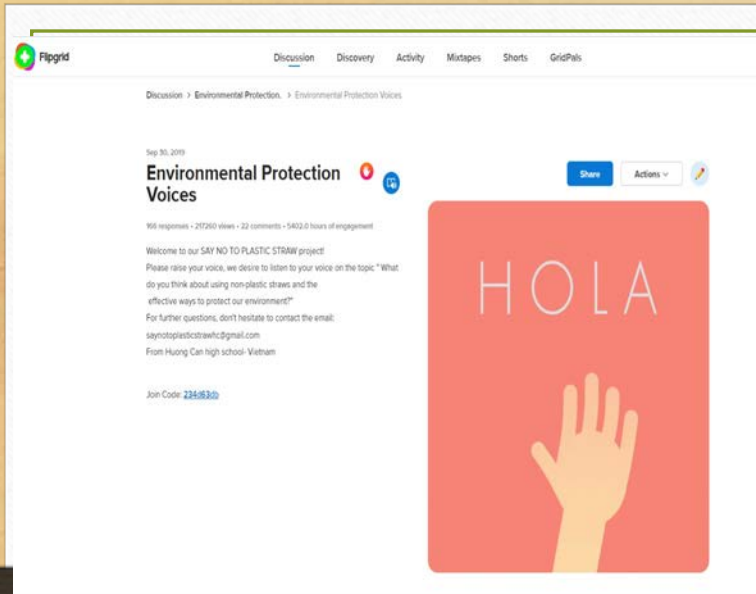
Flipgrid

Discussion Discovery Activity Mixtapes Shorts GridPals

Discussion > Environmental Protection. > Environmental Protection Voices

Sep 30, 2019

Environmental Protection Voices

Share Actions

166 responses • 217260 views • 22 comments • 5402.0 hours of engagement

Welcome to our SAY NO TO PLASTIC STRAW project!
Please raise your voice, we desire to listen to your voice on the topic "What do you think about using non-plastic straws and the effective ways to protect our environment?"
For further questions, don't hesitate to contact the email: saynotoplasticstrawhc@gmail.com
From Huong Can high school- Vietnam

Join Code: 234d63db

HOLA